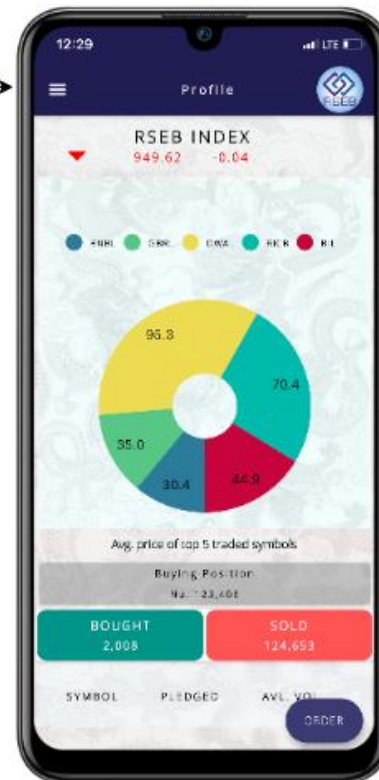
12:29

LTE

Profile

RSEB

RSEB INDEX

949.62 -0.04

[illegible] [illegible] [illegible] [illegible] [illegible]

95.3

70.4

35.0

30.4

44.9

Avg. price of top 5 traded symbols

Buying Position

Nu. 123,408

BOUGHT

2,008

SOLD

124,653

SYMBOL

PLEDGED

AVL. VOL

ORDER